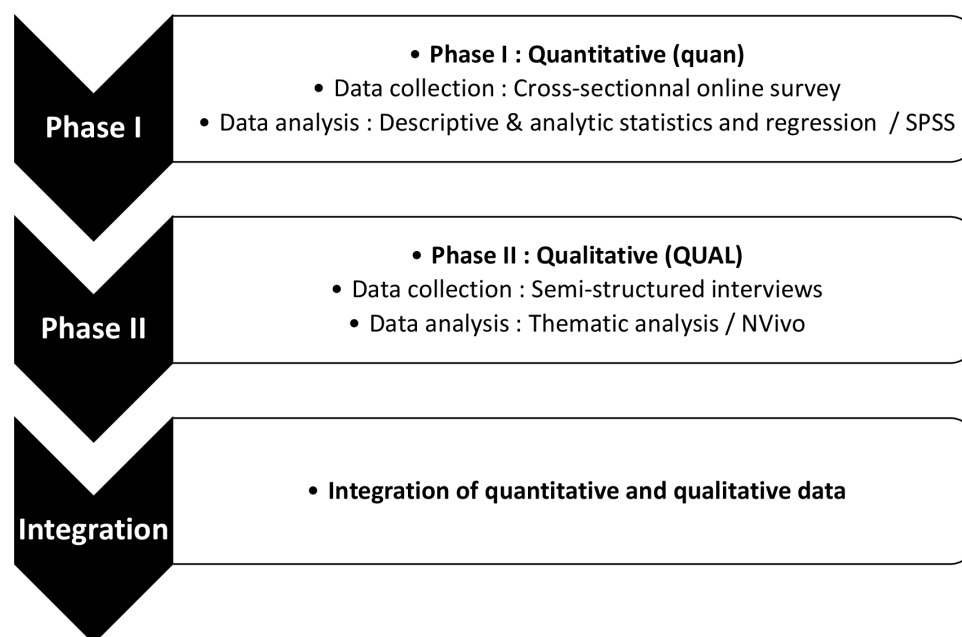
Phase I

• Phase I : Quantitative (quan)
• Data collection : Cross-sectionnal online survey
• Data analysis : Descriptive & analytic statistics and regression / SPSS

Phase II

• Phase II : Qualitative (QUAL)
• Data collection : Semi-structured interviews
• Data analysis : Thematic analysis / NVivo

Integration

• Integration of quantitative and qualitative data